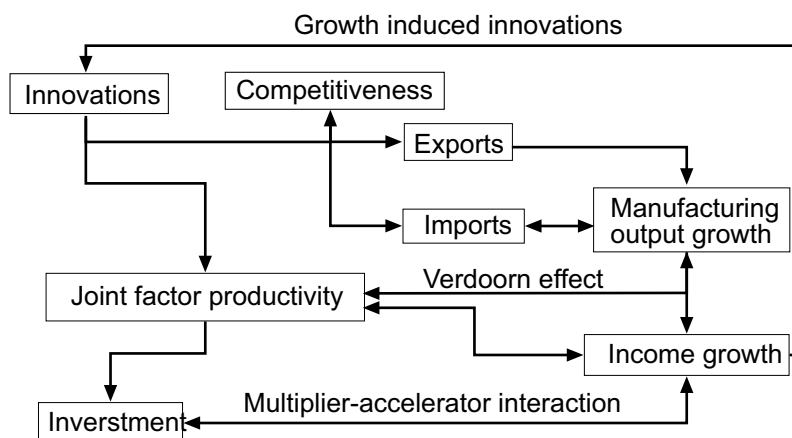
Growth induced innovations

Innovations

Competitiveness

Exports

Imports

Manufacturing output growth

Verdoorn effect

Joint factor productivity

Income growth

Inverstment

Multiplier-accelerator interaction